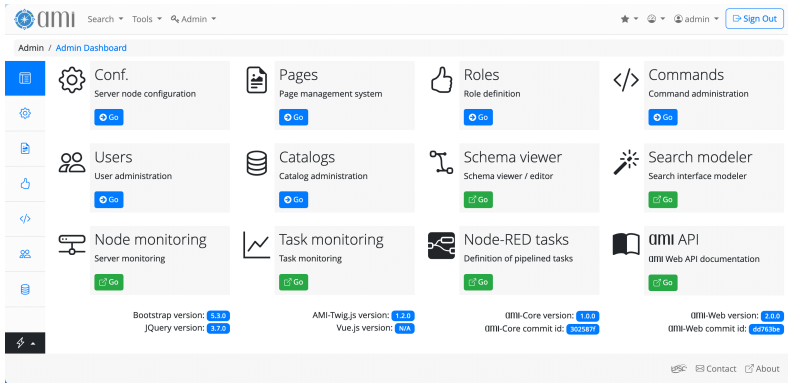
ami Search ▾ Tools ▾ Admin ▾ ★ ▾ ☺ ▾ admin ▾ Sign Out

Admin / Admin Dashboard

Conf.
Server node configuration
Go

Pages
Page management system
Go

Roles
Role definition
Go

Commands
Command administration
Go

Users
User administration
Go

Catalogs
Catalog administration
Go

Schema viewer
Schema viewer / editor
Go

Search modeler
Search interface modeler
Go

Node monitoring
Server monitoring
Go

Task monitoring
Task monitoring
Go

Node-RED tasks
Definition of pipelined tasks
Go

ami API
ami Web API documentation
Go

Bootstrap version: 5.3.0
JQuery version: 3.7.0

AMI-Twig.js version: 1.2.0
Vue.js version: N/A

ami-Core version: 1.0.0
ami-Core commit id: 302587f

ami-Web version: 2.0.0
ami-Web commit id: dd763be

Contact About